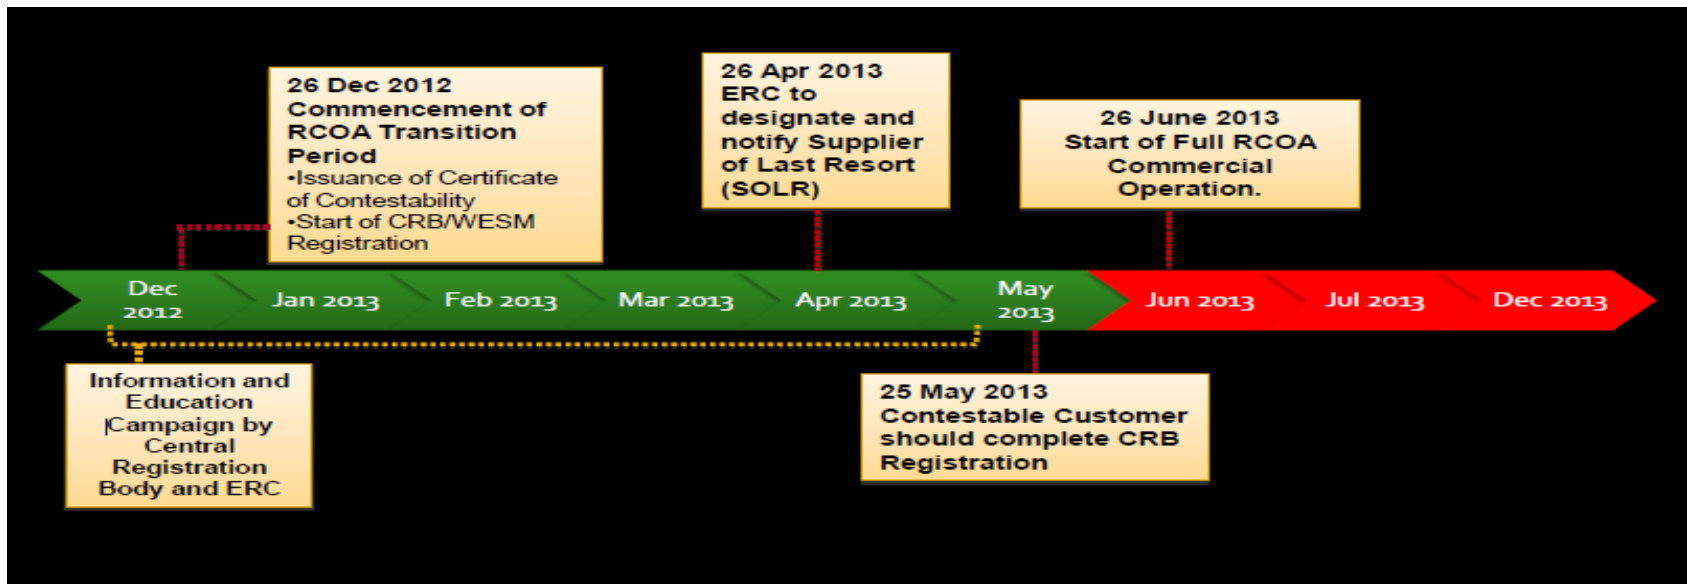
26 Dec 2012
Commencement of RCOA Transition Period
•Issuance of Certificate of Contestability
•Start of CRB/WESM Registration

26 Apr 2013
ERC to designate and notify Supplier of Last Resort (SOLR)

26 June 2013
Start of Full RCOA Commercial Operation.

Dec 2012

Jan 2013

Feb 2013

Mar 2013

Apr 2013

May 2013

Jun 2013

Jul 2013

Dec 2013

Information and Education |Campaign by Central Registration Body and ERC

25 May 2013
Contestable Customer should complete CRB Registration